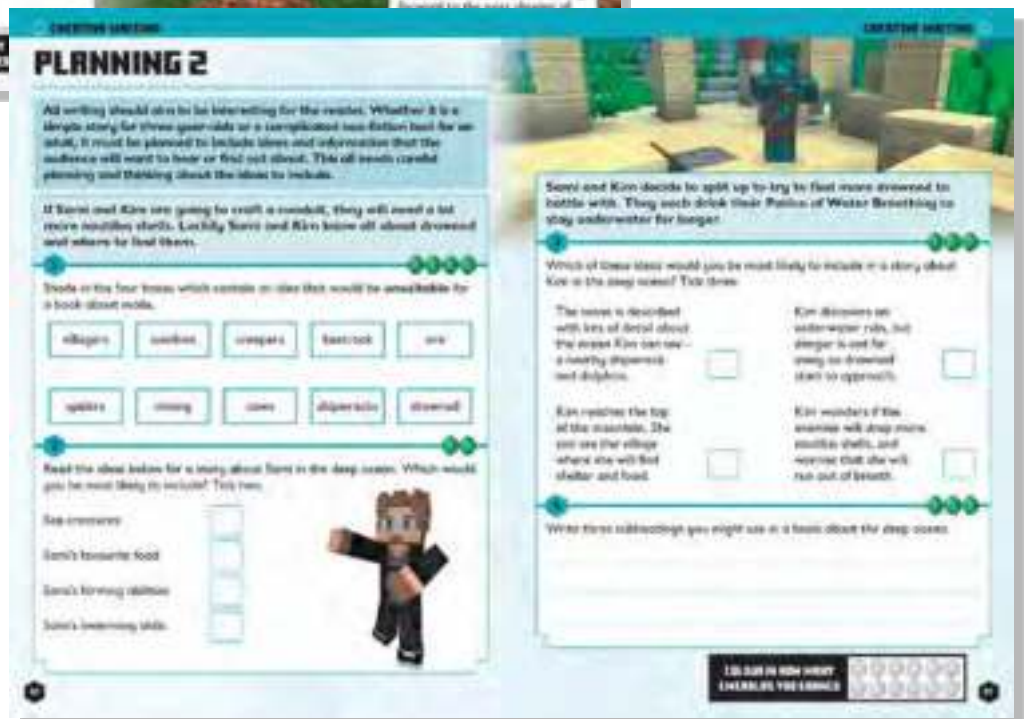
CREATIVE WRITING

CREATIVE WRITING

PLANNING 2

All writing should aim to be interesting for the reader. Whether it is a simple story for three-year-olds or a complicated non-fiction text for an adult, it must be planned to include ideas and information that the audience will want to hear or find out about. This all needs careful planning and thinking about the ideas to include.

If Sami and Kim are going to craft a conduit, they will need a lot more nautilus shells. Luckily Sami and Kim know all about drowned and where to find them.

1

Shade in the four boxes which contain an idea that would be unsuitable for a book about mobs.

villagers

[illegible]

creepers

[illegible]

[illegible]

spiders

mining

caves

dispensers

drowned

2

Read the ideas below for a story about Sami in the deep ocean. Which would you be most likely to include? Tick two.

Sea creatures

Sami's favourite food

Sami's farming abilities

Sami's swimming skills

Sami and Kim decide to split up to try to find more drowned to battle with. They each drink their Potion of Water Breathing to stay underwater for longer.

3

Which of these ideas would you be most likely to include in a story about Kim in the deep ocean? Tick three.

The ocean is described with lots of detail about the things Kim can see – a nearby shipwreck and dolphins.

Kim discovers an underwater ruin, but danger is not far away as drowned start to approach.

Kim reaches the top of the mountain. She can see the village where she will find shelter and food.

Kim wonders if the enemies will drop more nautilus shells, and worries that she will run out of breath.

4

Write three subheadings you might use in a book about the deep ocean.

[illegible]

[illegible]